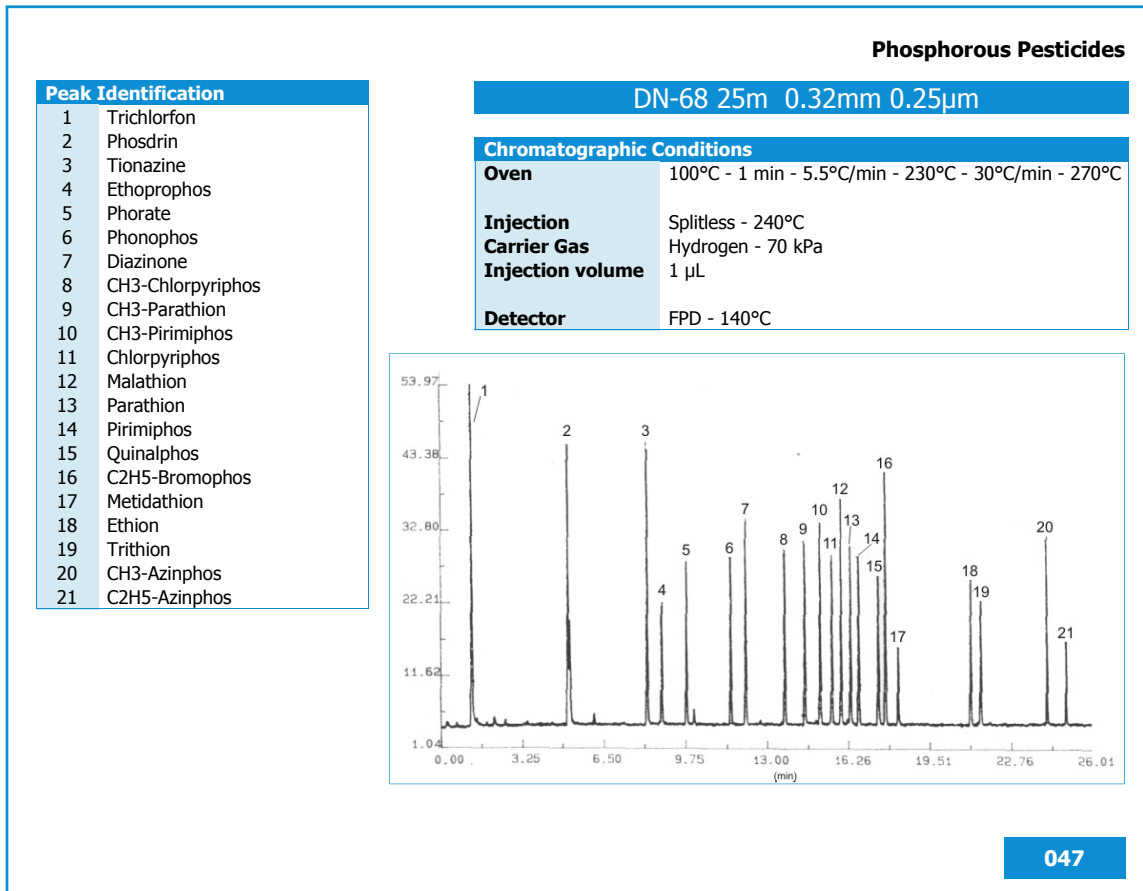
Phosphorous Pesticides

| Peak Identification | |
|---|---|
| 1 | Trichlorfon |
| 2 | Phosdrin |
| 3 | Tionazine |
| 4 | Ethoprophos |
| 5 | Phorate |
| 6 | Phonophos |
| 7 | Diazinone |
| 8 | CH3-Chlorpyriphos |
| 9 | CH3-Parathion |
| 10 | CH3-Pirimiphos |
| 11 | Chlorpyriphos |
| 12 | Malathion |
| 13 | Parathion |
| 14 | Pirimiphos |
| 15 | Quinalphos |
| 16 | C2H5-Bromophos |
| 17 | Metidathion |
| 18 | Ethion |
| 19 | Trithion |
| 20 | CH3-Azinphos |
| 21 | C2H5-Azinphos |

DN-68 25m 0.32mm 0.25µm

| Chromatographic Conditions | |
|---|---|
| Oven | 100°C - 1 min - 5.5°C/min - 230°C - 30°C/min - 270°C |
| Injection | Splitless - 240°C |
| Carrier Gas | Hydrogen - 70 kPa |
| Injection volume | 1 µL |
| Detector | FPD - 140°C |

53.97
43.38
32.80
22.21
11.62
1.04
0.00 3.25 6.50 9.75 13.00 16.26 19.51 22.76 26.01
(min)
1 2 3 4 5 6 7 8 9 10 11 12 13 14 15 16 17 18 19 20 21

047